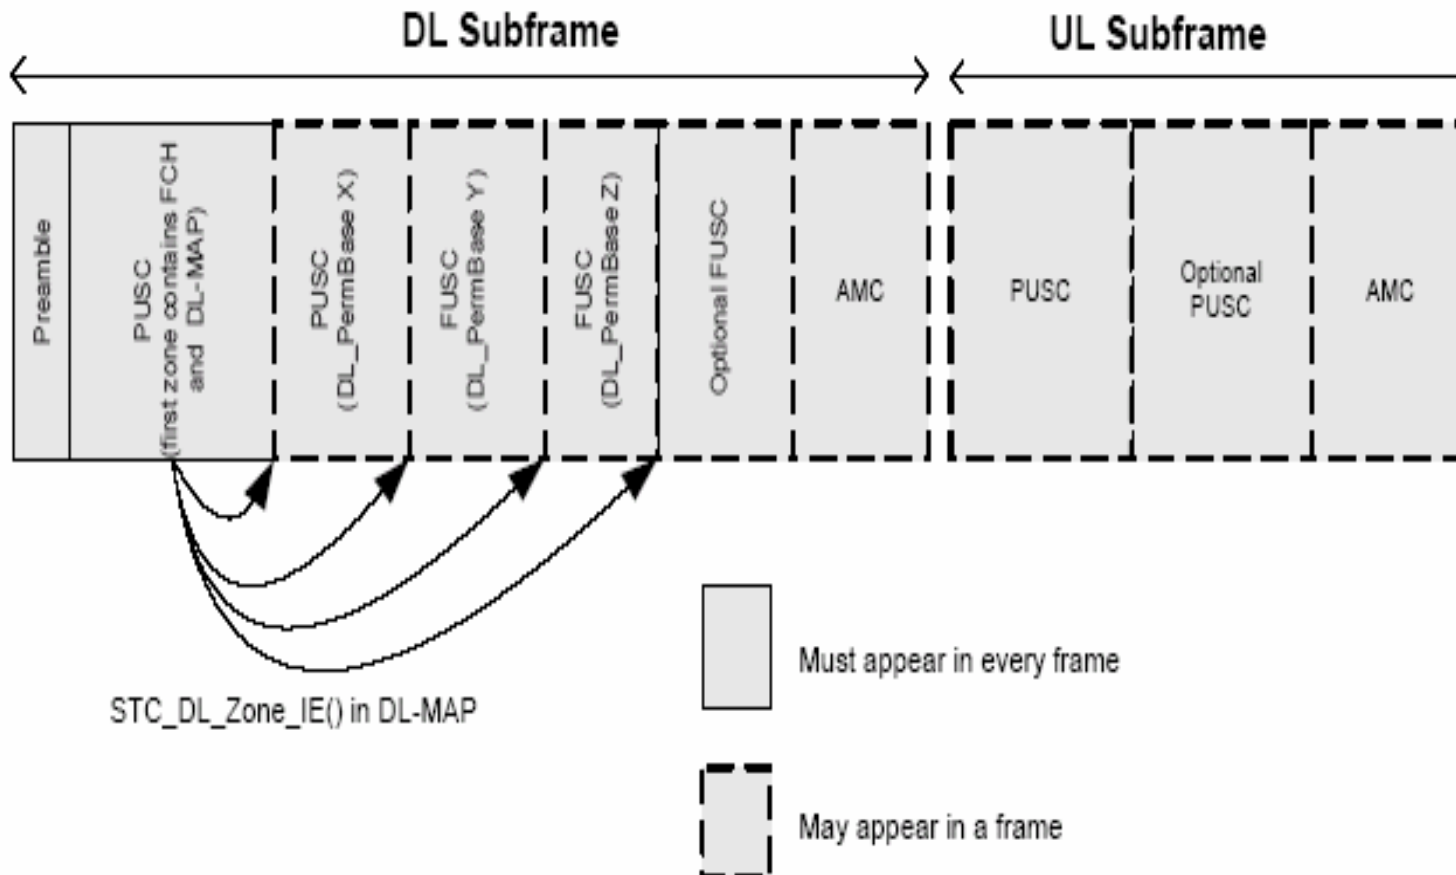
DL Subframe

UL Subframe

Preamble

PUSC (first zone contains FCH and DL-MAP)

PUSC (DL_PermBase X)

FUSC (DL_PermBase Y)

FUSC (DL_PermBase Z)

Optional FUSC

AMC

PUSC

Optional PUSC

AMC

STC_DL_Zone_IE() in DL-MAP

Must appear in every frame

May appear in a frame